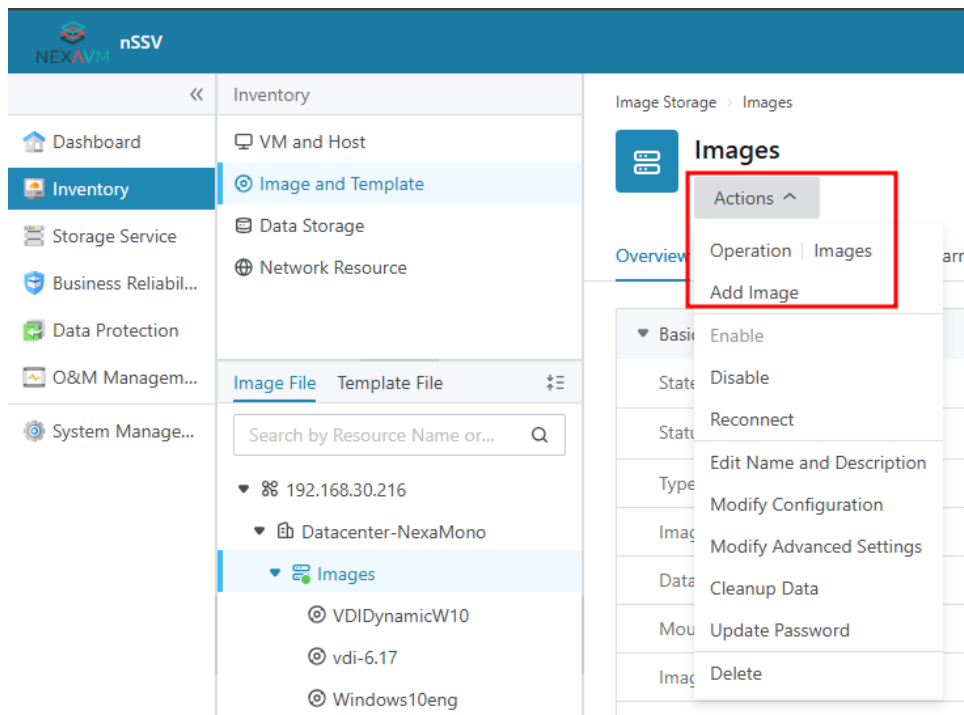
NEXAVM nSSV

«

Dashboard
Inventory
Storage Service
Business Reliabil...
Data Protection
O&M Managem...
System Manage...

Inventory

VM and Host
Image and Template
Data Storage
Network Resource

Image File Template File

Search by Resource Name or...

192.168.30.216
Datacenter-NexaMono
Images
VDIDynamicW10
vdi-6.17
Windows10eng

Image Storage > Images

Images

Actions ^

Overvie

Operation | Images
Add Image
Enable
Disable
Reconnect
Edit Name and Description
Modify Configuration
Modify Advanced Settings
Cleanup Data
Update Password
Delete

Basi
State
Statu
Type
Imag
Data
Mou
Imag